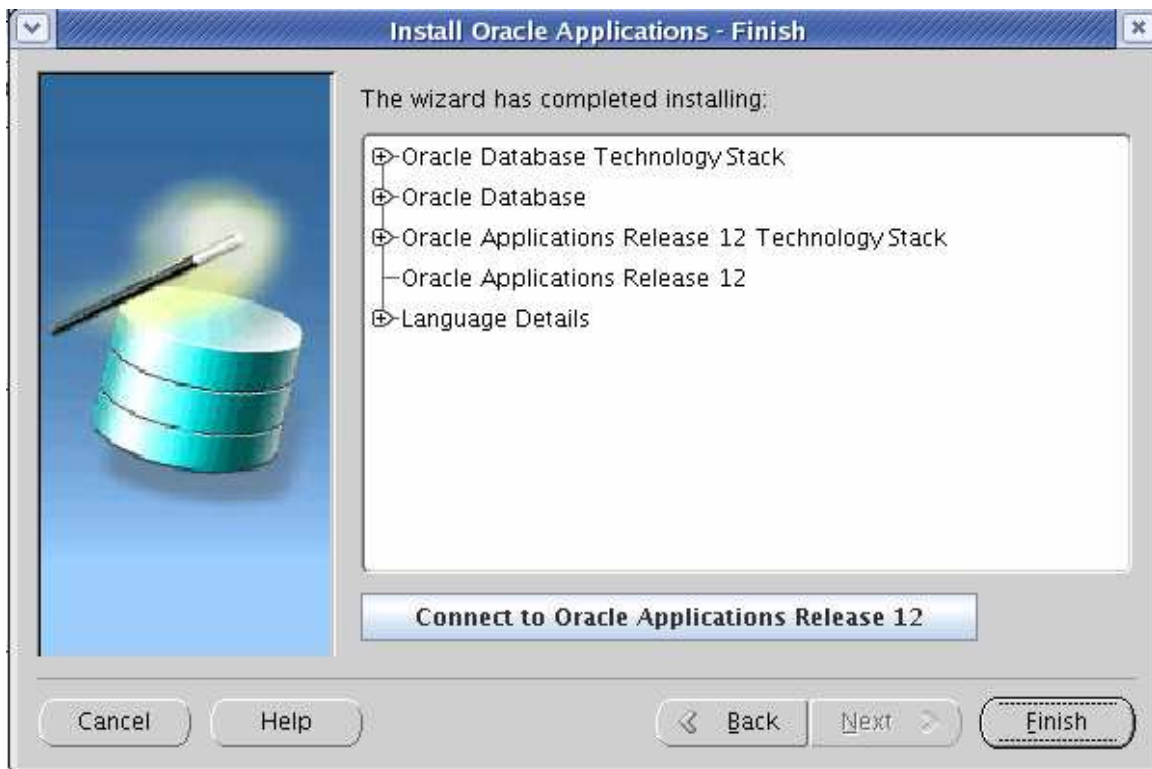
Install Oracle Applications - Finish

The wizard has completed installing:

Oracle Database Technology Stack
Oracle Database
Oracle Applications Release 12 Technology Stack
Oracle Applications Release 12
Language Details

Connect to Oracle Applications Release 12

Cancel
Help
Back
Next
Finish